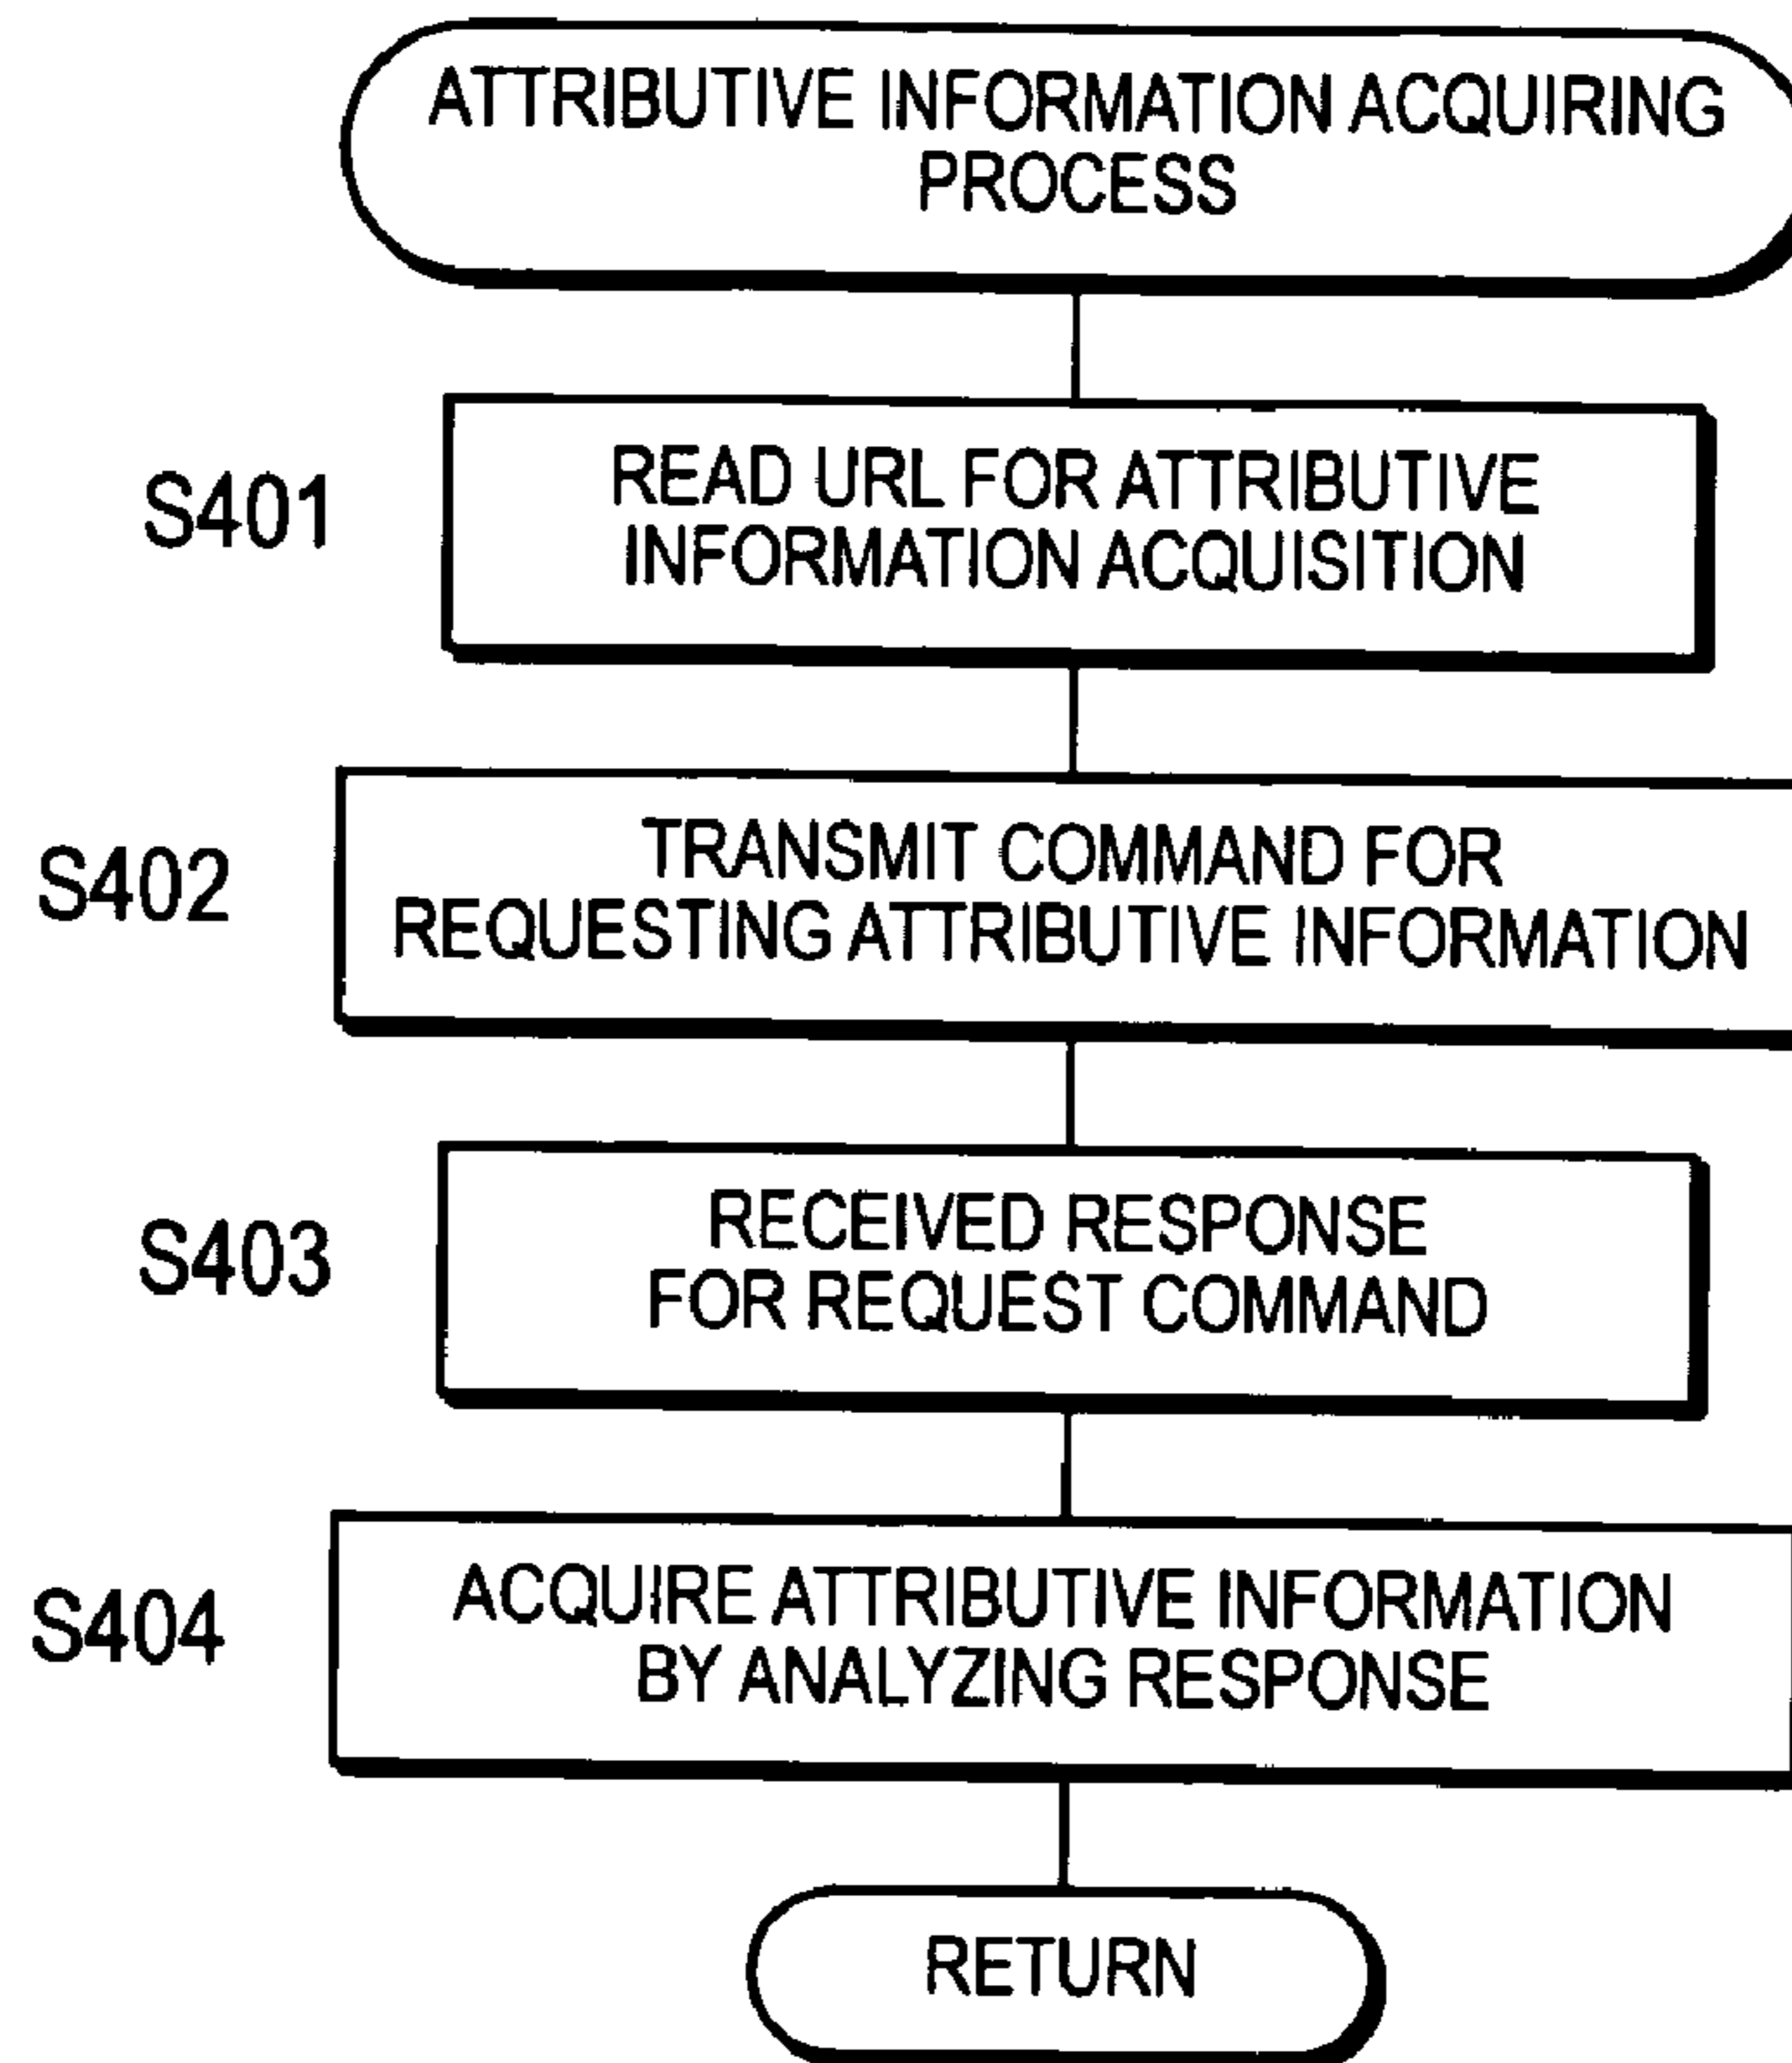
ATTRIBUTIVE INFORMATION ACQUIRING PROCESS

S401

READ URL FOR ATTRIBUTIVE INFORMATION ACQUISITION

S402

TRANSMIT COMMAND FOR REQUESTING ATTRIBUTIVE INFORMATION

S403

RECEIVED RESPONSE FOR REQUEST COMMAND

S404

ACQUIRE ATTRIBUTIVE INFORMATION BY ANALYZING RESPONSE

RETURN